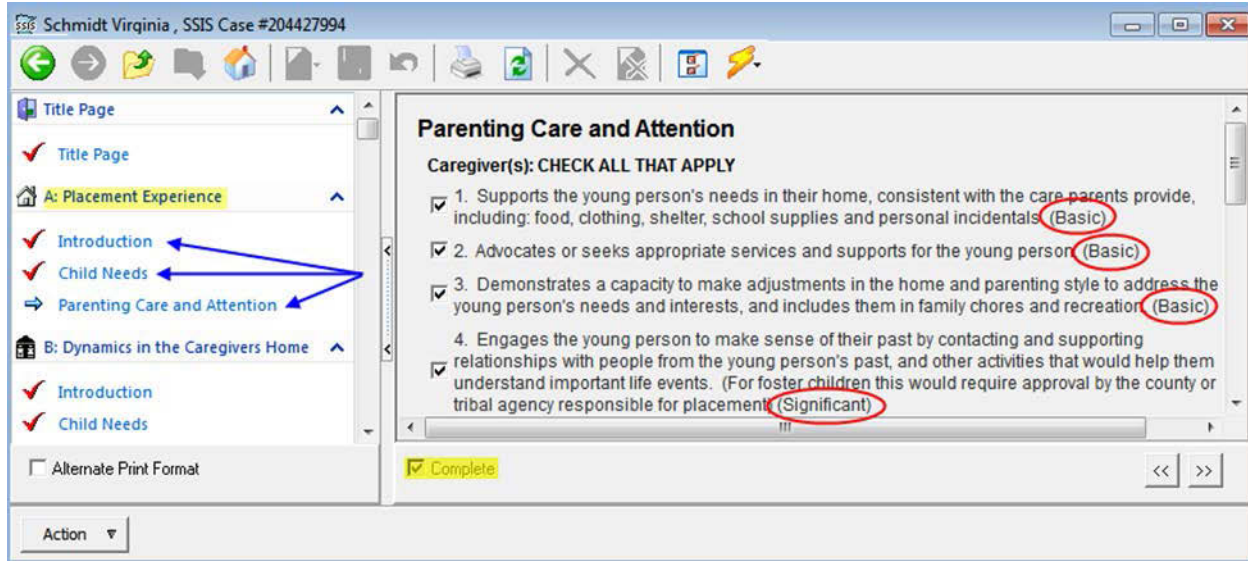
Schmidt Virginia , SSIS Case #204427994

Title Page

Title Page

A: Placement Experience

Introduction

Child Needs

Parenting Care and Attention

B: Dynamics in the Caregivers Home

Introduction

Child Needs

Alternate Print Format

Parenting Care and Attention

Caregiver(s): CHECK ALL THAT APPLY

1. Supports the young person's needs in their home, consistent with the care parents provide, including: food, clothing, shelter, school supplies and personal incidentals (Basic)

2. Advocates or seeks appropriate services and supports for the young person (Basic)

3. Demonstrates a capacity to make adjustments in the home and parenting style to address the young person's needs and interests, and includes them in family chores and recreation (Basic)

4. Engages the young person to make sense of their past by contacting and supporting relationships with people from the young person's past, and other activities that would help them understand important life events. (For foster children this would require approval by the county or tribal agency responsible for placement) (Significant)

Complete

<<

>>

Action